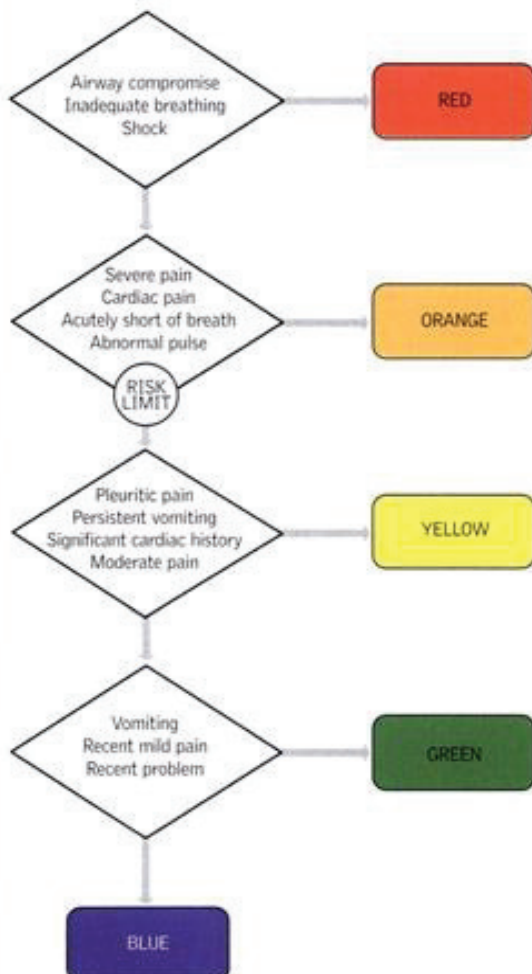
Airway compromise
Inadequate breathing
Shock

RED

Severe pain
Cardiac pain
Acutely short of breath
Abnormal pulse

ORANGE

RISK LIMIT

Pleuritic pain
Persistent vomiting
Significant cardiac history
Moderate pain

YELLOW

Vomiting
Recent mild pain
Recent problem

GREEN

BLUE